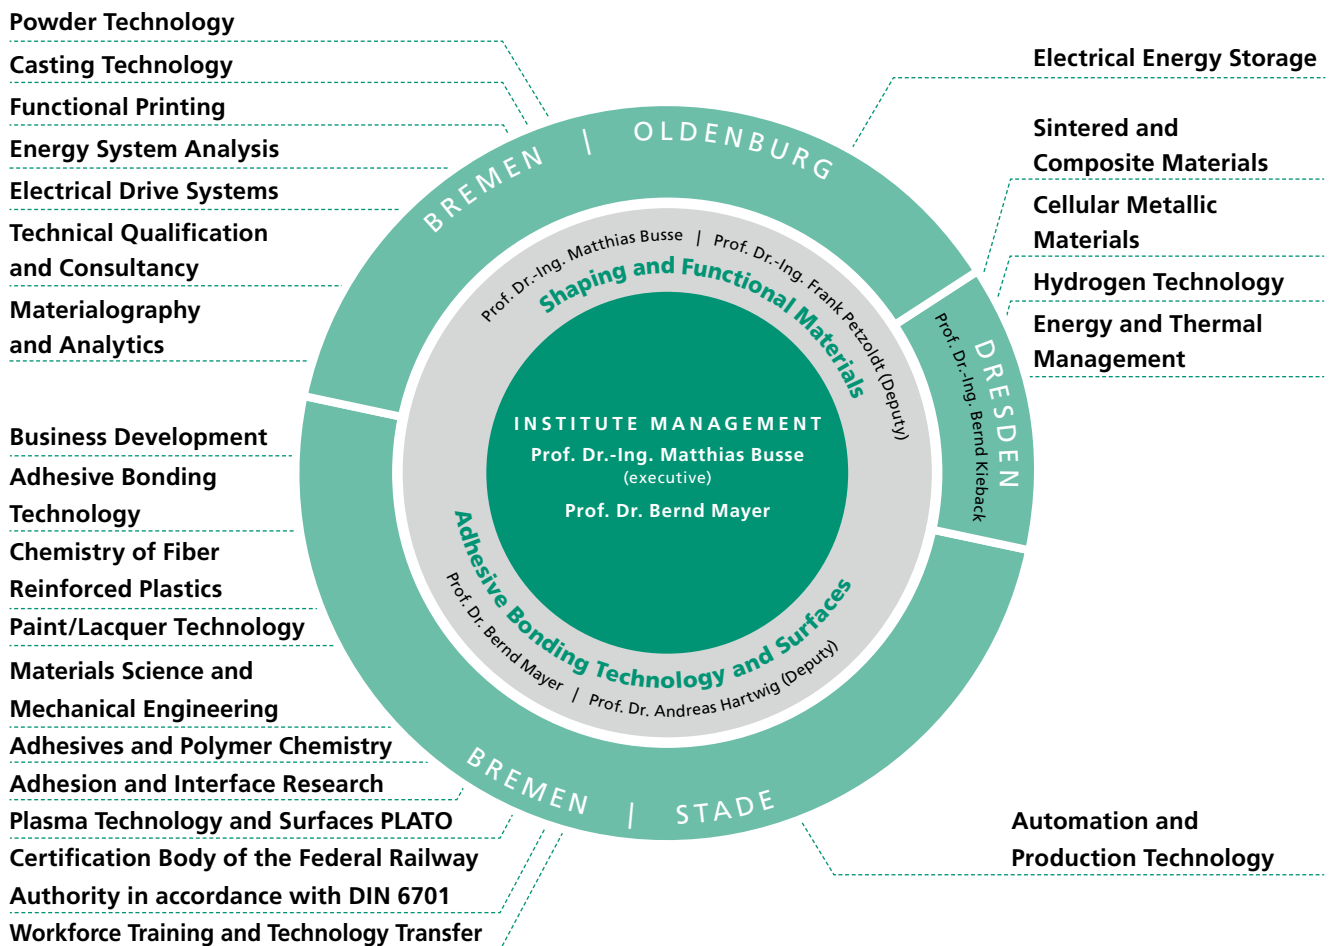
Powder Technology

Casting Technology

Functional Printing

Energy System Analysis

Electrical Drive Systems

Technical Qualification and Consultancy

Materialography and Analytics

Business Development

Adhesive Bonding Technology

Chemistry of Fiber Reinforced Plastics

Paint/Lacquer Technology

Materials Science and Mechanical Engineering

Adhesives and Polymer Chemistry

Adhesion and Interface Research

Plasma Technology and Surfaces PLATO

Certification Body of the Federal Railway Authority in accordance with DIN 6701

Workforce Training and Technology Transfer

BREMEN | OLDENBURG

Prof. Dr.-Ing. Matthias Busse | Prof. Dr.-Ing. Frank Petzoldt (Deputy)

Shaping and Functional Materials

INSTITUTE MANAGEMENT

Prof. Dr.-Ing. Matthias Busse

(executive)

Prof. Dr. Bernd Mayer

Adhesive Bonding Technology and Surfaces

Prof. Dr. Bernd Mayer | Prof. Dr. Andreas Hartwig (Deputy)

BREMEN | STADE

DRESDEN

Prof. Dr.-Ing. Bernd Kieback

Electrical Energy Storage

Sintered and Composite Materials

Cellular Metallic Materials

Hydrogen Technology

Energy and Thermal Management

Automation and Production Technology